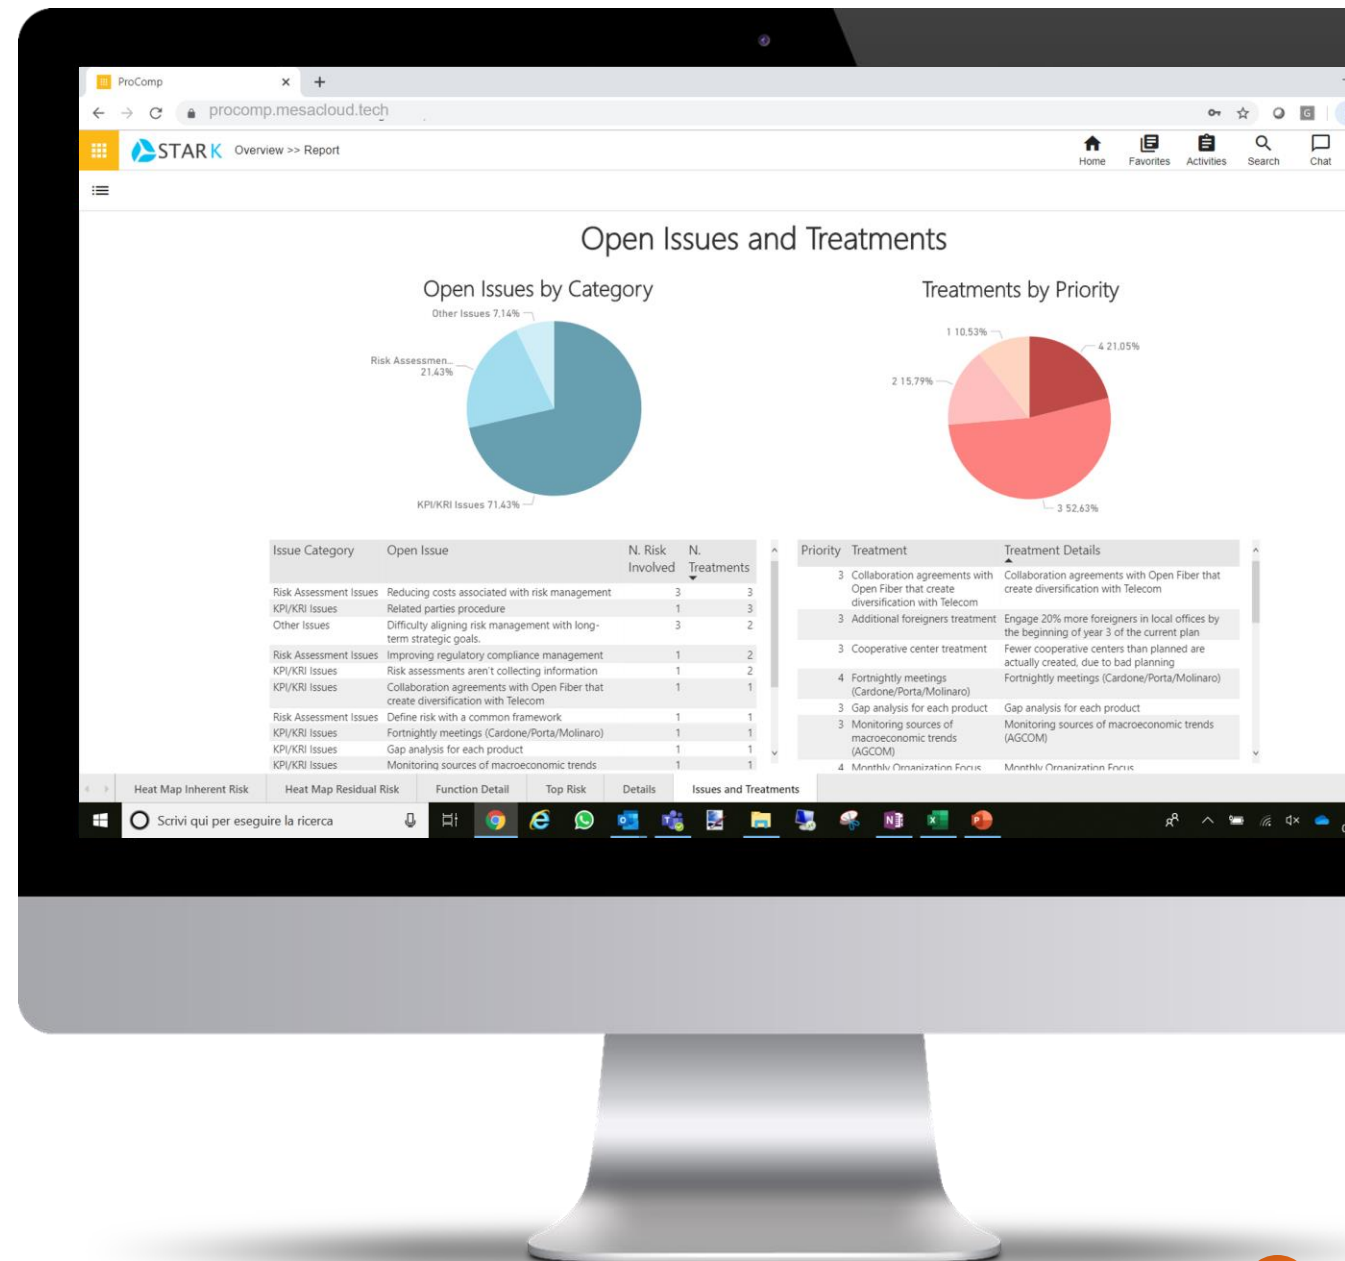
ProComp

procomp.mesacloud.tech

STARK Overview >> Report

Home Favorites Activities Search Chat

Open Issues and Treatments

Open Issues by Category

Other Issues 7.14%

Risk Assessmen... 21.43%

KPI/KRI Issues 71.43%

Treatments by Priority

1 10.53%

4 21.05%

2 15.79%

3 52.63%

| Issue Category | Open Issue | N. Risk Involved | N. Treatments |
|---|---|---|---|
| Risk Assessment Issues | Reducing costs associated with risk management | 3 | 3 |
| KPI/KRI Issues | Related parties procedure | 1 | 3 |
| Other Issues | Difficulty aligning risk management with long-term strategic goals. | 3 | 2 |
| Risk Assessment Issues | Improving regulatory compliance management | 1 | 2 |
| KPI/KRI Issues | Risk assessments aren't collecting information | 1 | 2 |
| KPI/KRI Issues | Collaboration agreements with Open Fiber that create diversification with Telecom | 1 | 1 |
| Risk Assessment Issues | Define risk with a common framework | 1 | 1 |
| KPI/KRI Issues | Fortnightly meetings (Cardone/Porta/Molinaro) | 1 | 1 |
| KPI/KRI Issues | Gap analysis for each product | 1 | 1 |
| KPI/KRI Issues | Monitoring sources of macroeconomic trends | 1 | 1 |

| Priority | Treatment | Treatment Details |
|---|---|---|
| 3 | Collaboration agreements with Open Fiber that create diversification with Telecom | Collaboration agreements with Open Fiber that create diversification with Telecom |
| 3 | Additional foreigners treatment | Engage 20% more foreigners in local offices by the beginning of year 3 of the current plan |
| 3 | Cooperative center treatment | Fewer cooperative centers than planned are actually created, due to bad planning |
| 4 | Fortnightly meetings (Cardone/Porta/Molinaro) | Fortnightly meetings (Cardone/Porta/Molinaro) |
| 3 | Gap analysis for each product | Gap analysis for each product |
| 3 | Monitoring sources of macroeconomic trends (AGCOM) | Monitoring sources of macroeconomic trends (AGCOM) |
| 4 | Monthly Organization Focus | Monthly Organization Focus |

Heat Map Inherent Risk Heat Map Residual Risk Function Detail Top Risk Details Issues and Treatments

Scrivi qui per eseguire la ricerca